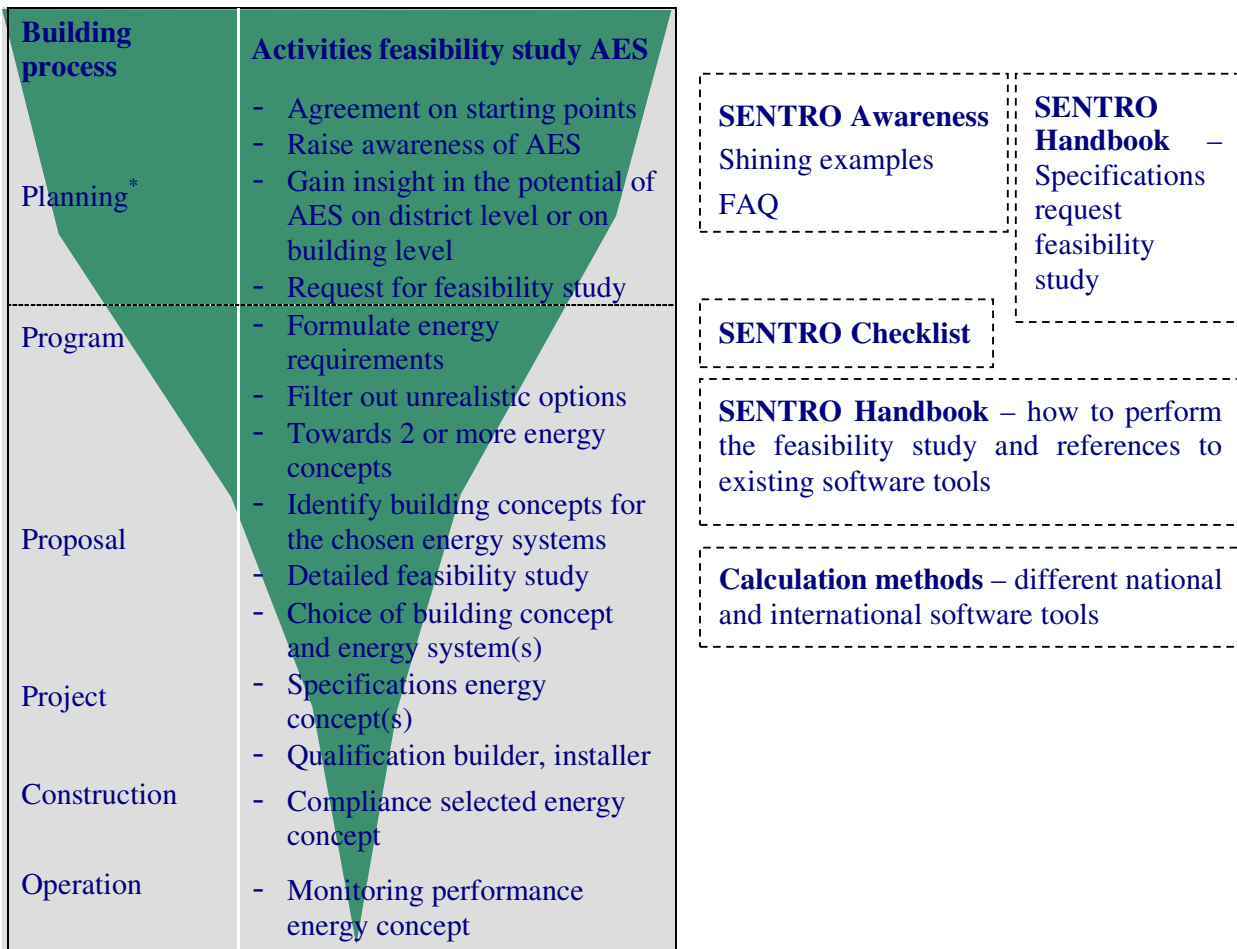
| Building process | Activities feasibility study AES |
|---|---|
| Planning$^{*}$ | - Agreement on starting points<br>- Raise awareness of AES<br>- Gain insight in the potential of AES on district level or on building level<br>- Request for feasibility study |
| Program | - Formulate energy requirements<br>- Filter out unrealistic options<br>- Towards 2 or more energy concepts |
| Proposal | - Identify building concepts for the chosen energy systems<br>- Detailed feasibility study<br>- Choice of building concept and energy system(s) |
| Project | - Specifications energy concept(s)<br>- Qualification builder, installer |
| Construction | - Compliance selected energy concept |
| Operation | - Monitoring performance energy concept |

SENTRO Awareness
Shining examples
FAQ

SENTRO Handbook – Specifications request feasibility study

SENTRO Checklist

SENTRO Handbook – how to perform the feasibility study and references to existing software tools

Calculation methods – different national and international software tools